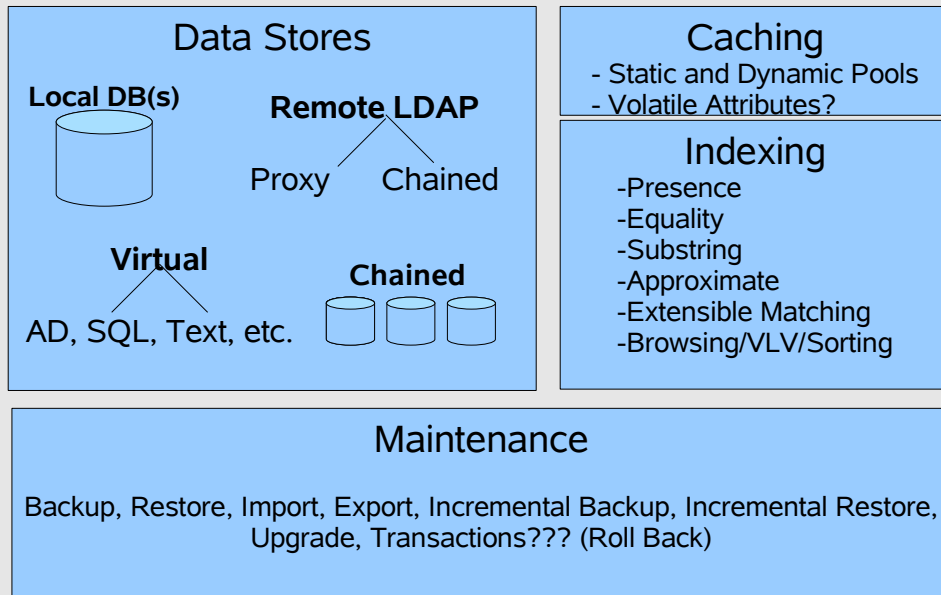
Data Stores

Local DB(s)

Remote LDAP

Proxy

Chained

Virtual

AD, SQL, Text, etc.

Chained

Caching

- Static and Dynamic Pools
- Volatile Attributes?

Indexing

-Presence
-Equality
-Substring
-Approximate
-Extensible Matching
-Browsing/VLV/Sorting

Maintenance

Backup, Restore, Import, Export, Incremental Backup, Incremental Restore, Upgrade, Transactions??? (Roll Back)